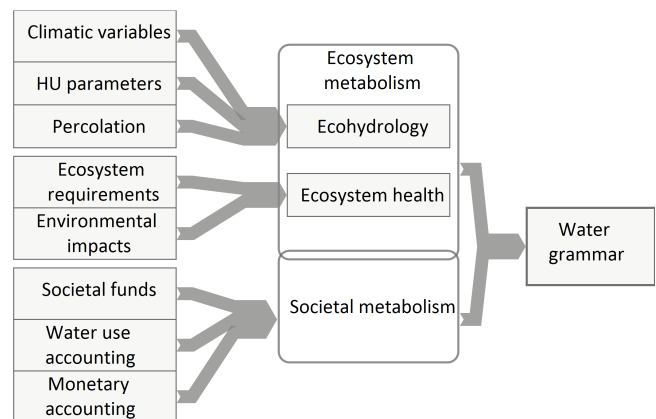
Climatic variables

HU parameters

Percolation

Ecosystem requirements

Environmental impacts

Societal funds

Water use accounting

Monetary accounting

Ecosystem metabolism

Ecohydrology

Ecosystem health

Societal metabolism

Water grammar